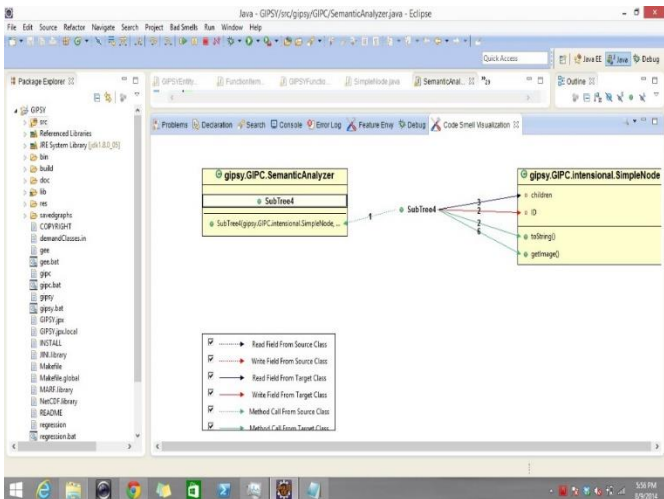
Java - GIPSY/src/gipsy/GIPC/SemanticAnalyzer.java - Eclipse

File Edit Source Refactor Navigate Search Project Bad Smells Run Window Help

Quick Access

Java EE Java Debug

Package Explorer

GIPSY
src
Referenced Libraries
JRE System Library [jdk1.8.0_05]
bin
build
doc
lib
res
savedgraphs
COPYRIGHT
demandClasses.in
gee
gee.bat
gipc
gipc.bat
gipsy
gipsy.bat
GIPSY.jpx
GIPSY.jpx.local
INSTALL
JINI.library
Makefile
Makefile.global
MARF.library
NetCDF.library
README
regression
regression.bat

GIPSYEntity... FunctionItem... GIPSYFuncti... SimpleNode.java SemanticAnal... »₂₅

Outline

Problems Declaration Search Console Error Log Feature Envy Debug Code Smell Visualization

gipsy.GIPC.SemanticAnalyzer
SubTree4
SubTree4(gipsy.GIPC.intensional.SimpleNode_...

1

SubTree4

3
2
2
6

gipsy.GIPC.intensional.SimpleNode
children
ID
toString()
getImage()

Read Field From Source Class
Write Field From Source Class
Read Field From Target Class
Write Field From Target Class
Method Call From Source Class
Method Call From Target Class

5:56 PM
8/9/2014